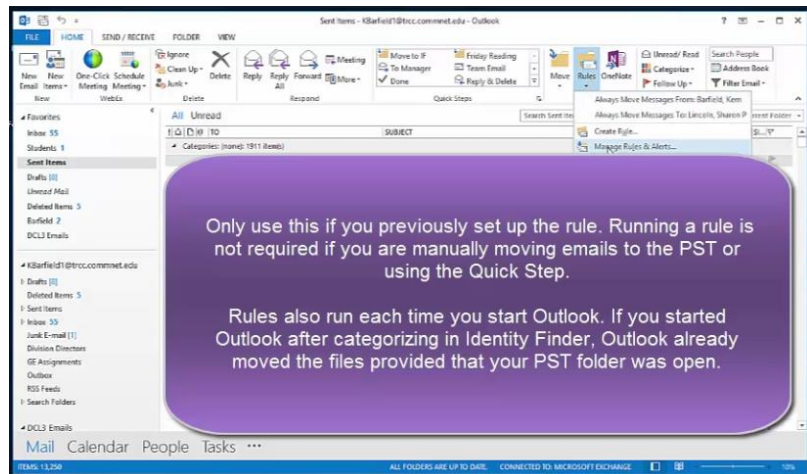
Sent Items - KBarfield1@trcc.commnet.edu - Outlook

FILE HOME SEND / RECEIVE FOLDER VIEW

New Email New Items New

One-Click Meeting Schedule Meeting WebEx

Ignore Clean Up Junk Delete Delete

Reply Reply All Forward Meeting More Respond

Move to: ? To Manager Done Friday Reading Team Email Reply & Delete Quick Steps

Move Rules OneNote

Unread/ Read Categorize Follow Up

Search People Address Book Filter Email

Always Move Messages From: Barfield, Kem
Always Move Messages To: Lincoln, Sharon P
Create Rule...
Manage Rules & Alerts...

Favorites
Inbox 55
Students 1
Sent Items
Drafts [0]
Unread Mail
Deleted Items 5
Barfield 2
DCL3 Emails

KBarfield1@trcc.commnet.edu
Drafts [0]
Deleted Items 5
Sent Items
Inbox 55
Junk E-mail [1]
Division Directors
GE Assignments
Outbox
RSS Feeds
Search Folders

DCL3 Emails

All Unread

TO SUBJECT

Categories: (none): 1911 item(s)

Search Sent Items

Only use this if you previously set up the rule. Running a rule is not required if you are manually moving emails to the PST or using the Quick Step.

Rules also run each time you start Outlook. If you started Outlook after categorizing in Identity Finder, Outlook already moved the files provided that your PST folder was open.

Mail Calendar People Tasks ···

ITEMS: 13,250 ALL FOLDERS ARE UP TO DATE. CONNECTED TO: MICROSOFT EXCHANGE 10%